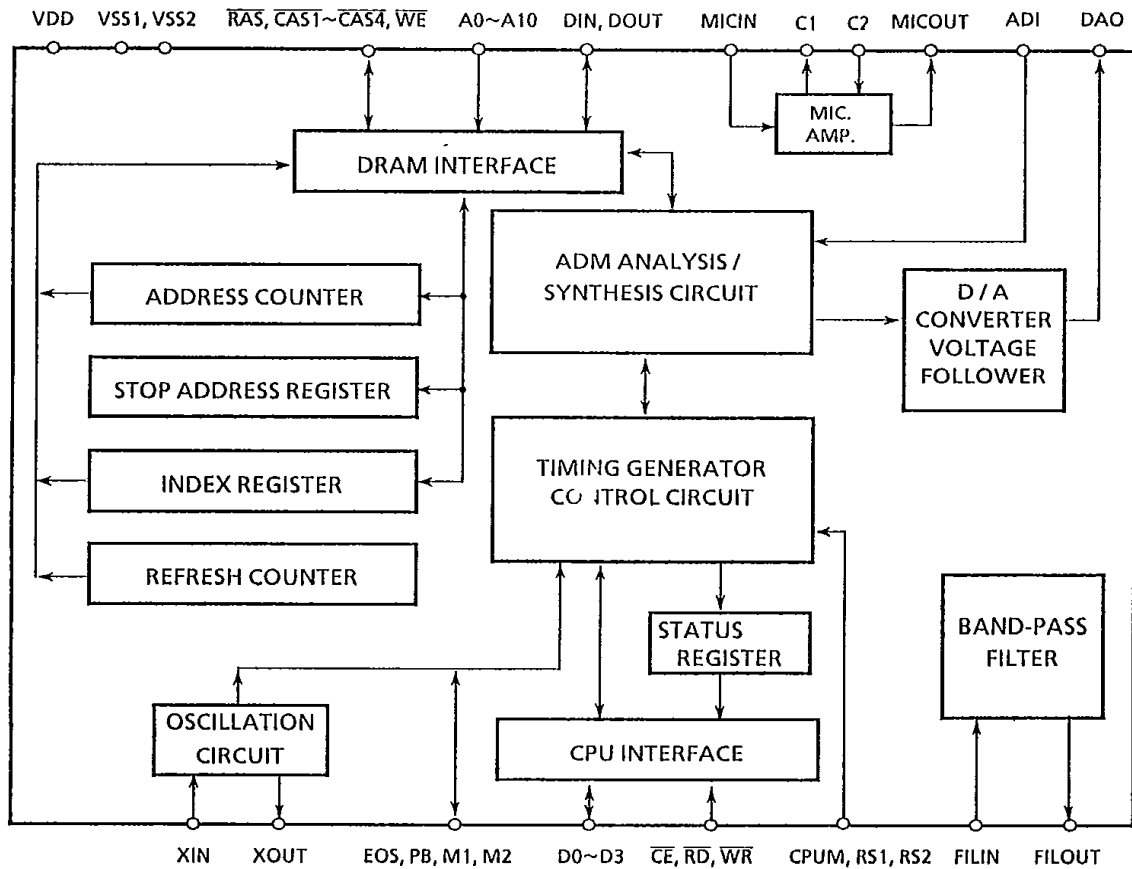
VDD VSS1, VSS2 $\overline{RAS}$, $\overline{CAS1}$~$\overline{CAS4}$, $\overline{WE}$ A0~A10 DIN, DOUT MICIN C1 C2 MICOUT ADI DAO

MIC. AMP.

DRAM INTERFACE

ADM ANALYSIS / SYNTHESIS CIRCUIT

ADDRESS COUNTER

D / A CONVERTER VOLTAGE FOLLOWER

STOP ADDRESS REGISTER

INDEX REGISTER

TIMING GENERATOR CO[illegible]TROL CIRCUIT

REFRESH COUNTER

STATUS REGISTER

BAND-PASS FILTER

OSCILLATION CIRCUIT

CPU INTERFACE

XIN XOUT EOS, PB, M1, M2 D0~D3 $\overline{CE}$, $\overline{RD}$, $\overline{WR}$ CPUM, RS1, RS2 FILIN FILOUT